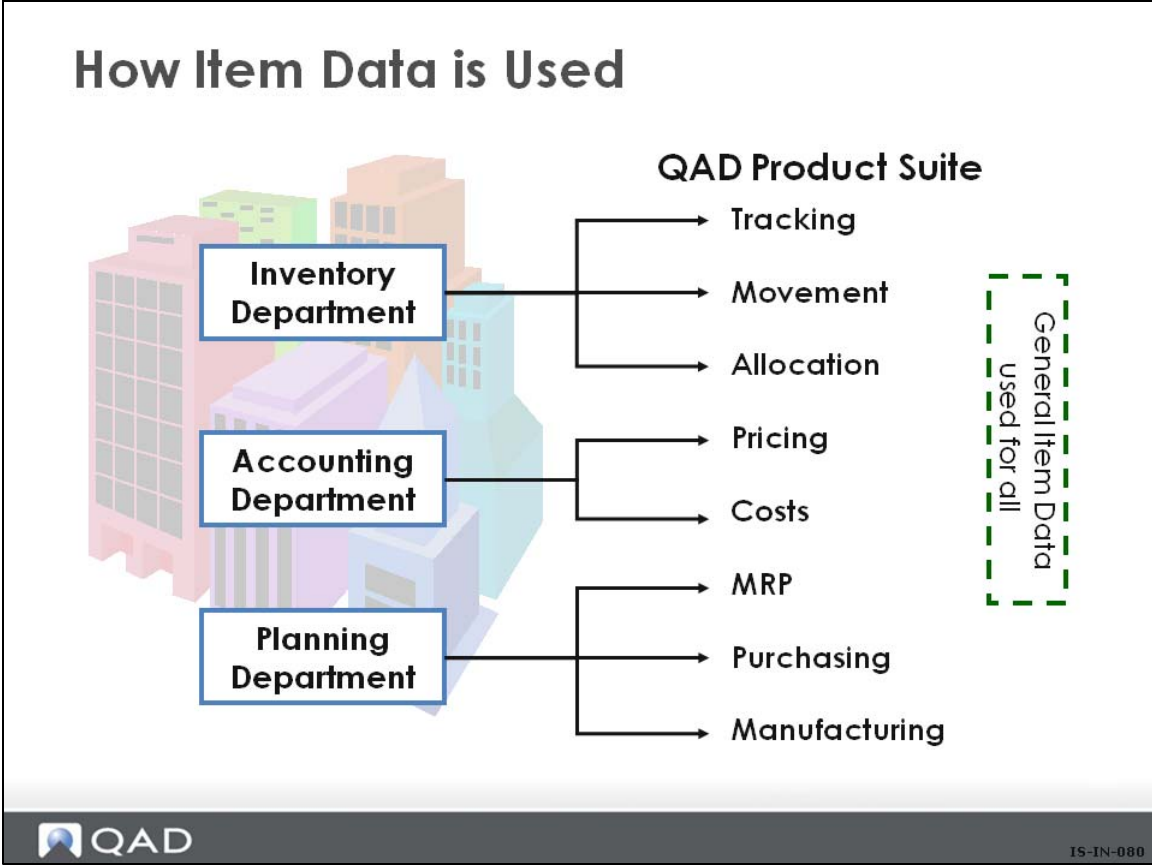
How Item Data is Used

QAD Product Suite

Inventory Department

Tracking

Movement

Allocation

Accounting Department

Pricing

Costs

Planning Department

MRP

Purchasing

Manufacturing

General Item Data used for all

QAD

IS-IN-080